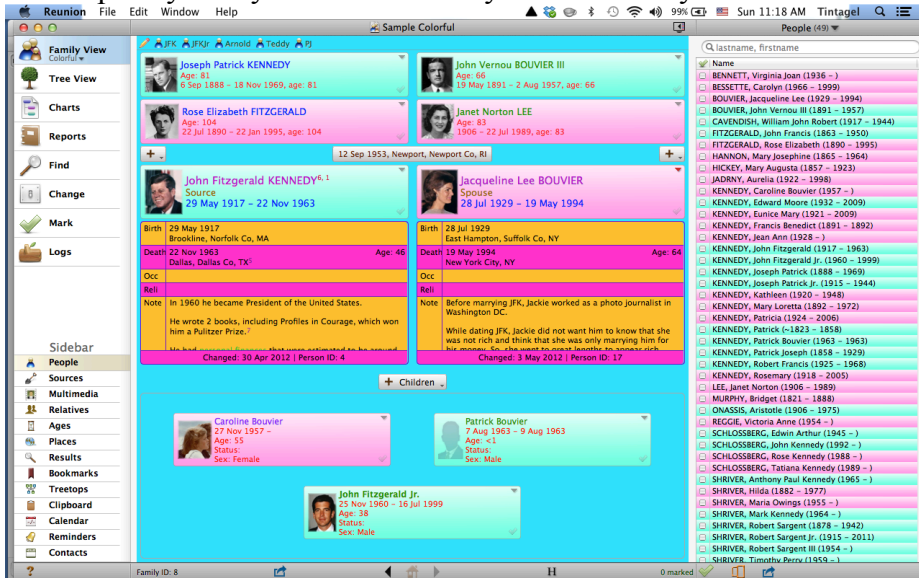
Reunion File Edit Window Help
99% Sun 11:18 AM Tintagel
Sample Colorful
People (49)

Family View
Colorful
Tree View
Charts
Reports
Find
Change
Mark
Logs

JFK JFKJr Arnold Teddy PJ

Joseph Patrick KENNEDY
Age: 81
6 Sep 1888 – 18 Nov 1969, age: 81

John Vernou BOUVIER III
Age: 66
19 May 1891 – 2 Aug 1957, age: 66

Rose Elizabeth FITZGERALD
Age: 104
22 Jul 1890 – 22 Jan 1995, age: 104

Janet Norton LEE
Age: 83
1906 – 22 Jul 1989, age: 83

12 Sep 1953, Newport, Newport Co, RI

John Fitzgerald KENNEDY$^{6, 1}$
Source
29 May 1917 – 22 Nov 1963

Jacqueline Lee BOUVIER
Spouse
28 Jul 1929 – 19 May 1994

| | |
|---|---|
| Birth | 29 May 1917 Brookline, Norfolk Co, MA |
| Death | 22 Nov 1963 Dallas, Dallas Co, TX$^{5}$ Age: 46 |
| Occ | |
| Reli | |
| Note | In 1960 he became President of the United States. He wrote 2 books, including Profiles in Courage, which won him a Pulitzer Prize.$^{2}$ He had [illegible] |

Changed: 30 Apr 2012 | Person ID: 4

| | |
|---|---|
| Birth | 28 Jul 1929 East Hampton, Suffolk Co, NY |
| Death | 19 May 1994 New York City, NY Age: 64 |
| Occ | |
| Reli | |
| Note | Before marrying JFK, Jackie worked as a photo journalist in Washington DC. While dating JFK, Jackie did not want him to know that she was not rich and think that she was only marrying him for his money. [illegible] |

Changed: 3 May 2012 | Person ID: 17

Children

Caroline Bouvier
27 Nov 1957 –
Age: 55
Status:
Sex: Female

Patrick Bouvier
7 Aug 1963 – 9 Aug 1963
Age: <1
Status:
Sex: Male

John Fitzgerald Jr.
25 Nov 1960 – 16 Jul 1999
Age: 38
Status:
Sex: Male

Sidebar
People
Sources
Multimedia
Relatives
Ages
Places
Results
Bookmarks
Treetops
Clipboard
Calendar
Reminders
Contacts

lastname, firstname
Name
BENNETT, Virginia Joan (1936 – )
BESSETTE, Carolyn (1966 – 1999)
BOUVIER, Jacqueline Lee (1929 – 1994)
BOUVIER, John Vernou III (1891 – 1957)
CAVENDISH, William John Robert (1917 – 1944)
FITZGERALD, John Francis (1863 – 1950)
FITZGERALD, Rose Elizabeth (1890 – 1995)
HANNON, Mary Josephine (1865 – 1964)
HICKEY, Mary Augusta (1857 – 1923)
JADRNY, Aurelia (1922 – 1998)
KENNEDY, Caroline Bouvier (1957 – )
KENNEDY, Edward Moore (1932 – 2009)
KENNEDY, Eunice Mary (1921 – 2009)
KENNEDY, Francis Benedict (1891 – 1892)
KENNEDY, Jean Ann (1928 – )
KENNEDY, John Fitzgerald (1917 – 1963)
KENNEDY, John Fitzgerald Jr. (1960 – 1999)
KENNEDY, Joseph Patrick (1888 – 1969)
KENNEDY, Joseph Patrick Jr. (1915 – 1944)
KENNEDY, Kathleen (1920 – 1948)
KENNEDY, Mary Loretta (1892 – 1972)
KENNEDY, Patricia (1924 – 2006)
KENNEDY, Patrick (~1823 – 1858)
KENNEDY, Patrick Bouvier (1963 – 1963)
KENNEDY, Patrick Joseph (1858 – 1929)
KENNEDY, Robert Francis (1925 – 1968)
KENNEDY, Rosemary (1918 – 2005)
LEE, Janet Norton (1906 – 1989)
MURPHY, Bridget (1821 – 1888)
ONASSIS, Aristotle (1906 – 1975)
REGGIE, Victoria Anne (1954 – )
SCHLOSSBERG, Edwin Arthur (1945 – )
SCHLOSSBERG, John Kennedy (1992 – )
SCHLOSSBERG, Rose Kennedy (1988 – )
SCHLOSSBERG, Tatiana Kennedy (1989 – )
SHRIVER, Anthony Paul Kennedy (1965 – )
SHRIVER, Hilda (1882 – 1977)
SHRIVER, Maria Owings (1955 – )
SHRIVER, Mark Kennedy (1964 – )
SHRIVER, Robert Sargent (1878 – 1942)
SHRIVER, Robert Sargent Jr. (1915 – 2011)
SHRIVER, Robert Sargent III (1954 – )
SHRIVER, Timothy Perry (1959 – )

Family ID: 8
H
0 marked